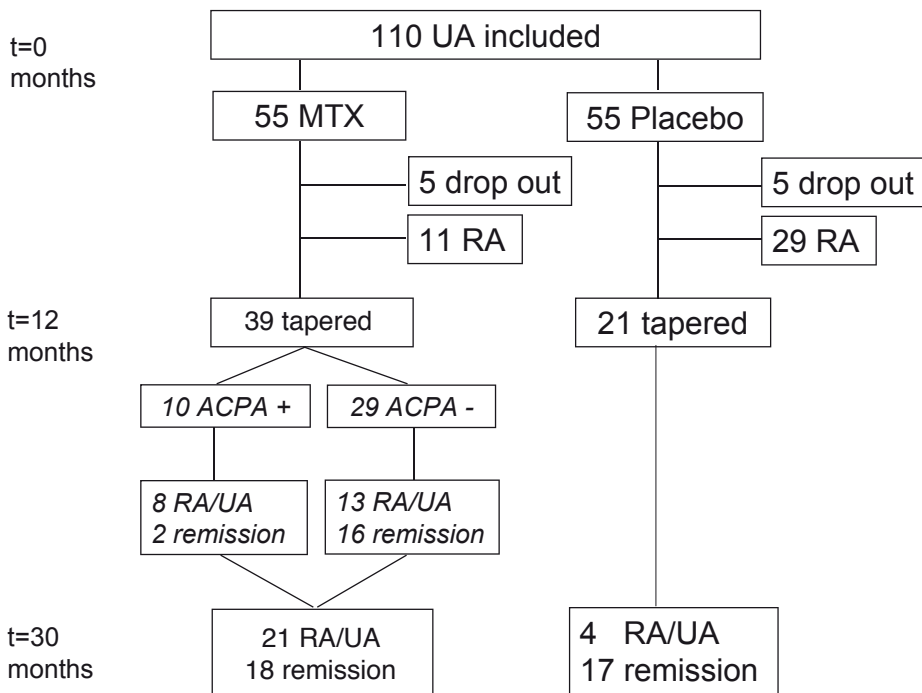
t=0 months

110 UA included

55 MTX

55 Placebo

5 drop out

11 RA

5 drop out

29 RA

t=12 months

39 tapered

21 tapered

*10 ACPA +*

*29 ACPA -*

*8 RA/UA 2 remission*

*13 RA/UA 16 remission*

t=30 months

21 RA/UA 18 remission

4 RA/UA 17 remission